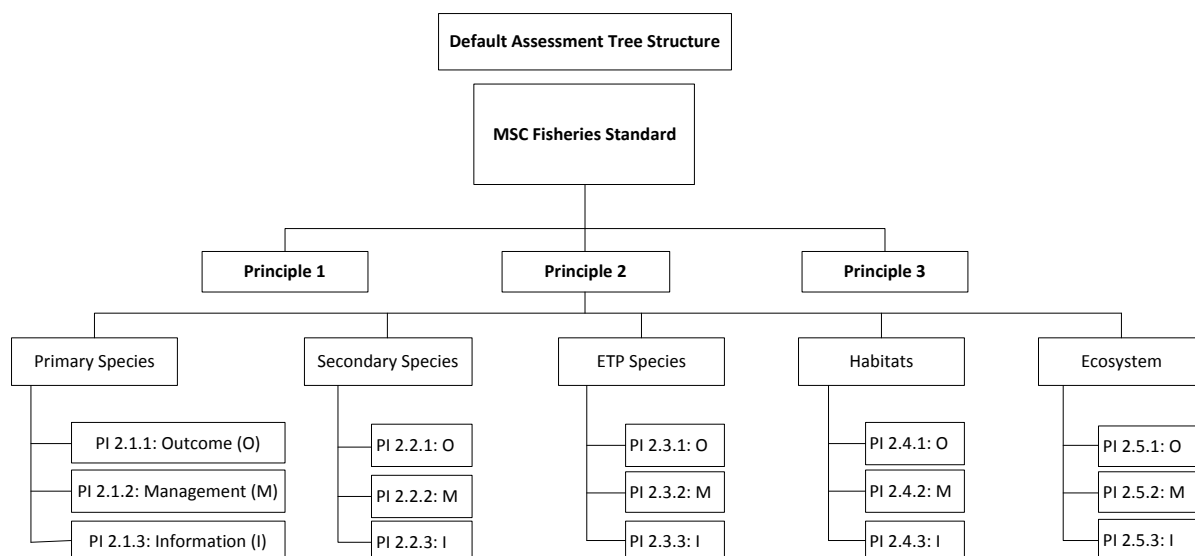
Default Assessment Tree Structure

MSC Fisheries Standard

Principle 1

Principle 2

Principle 3

Primary Species

PI 2.1.1: Outcome (O)

PI 2.1.2: Management (M)

PI 2.1.3: Information (I)

Secondary Species

PI 2.2.1: O

PI 2.2.2: M

PI 2.2.3: I

ETP Species

PI 2.3.1: O

PI 2.3.2: M

PI 2.3.3: I

Habitats

PI 2.4.1: O

PI 2.4.2: M

PI 2.4.3: I

Ecosystem

PI 2.5.1: O

PI 2.5.2: M

PI 2.5.3: I